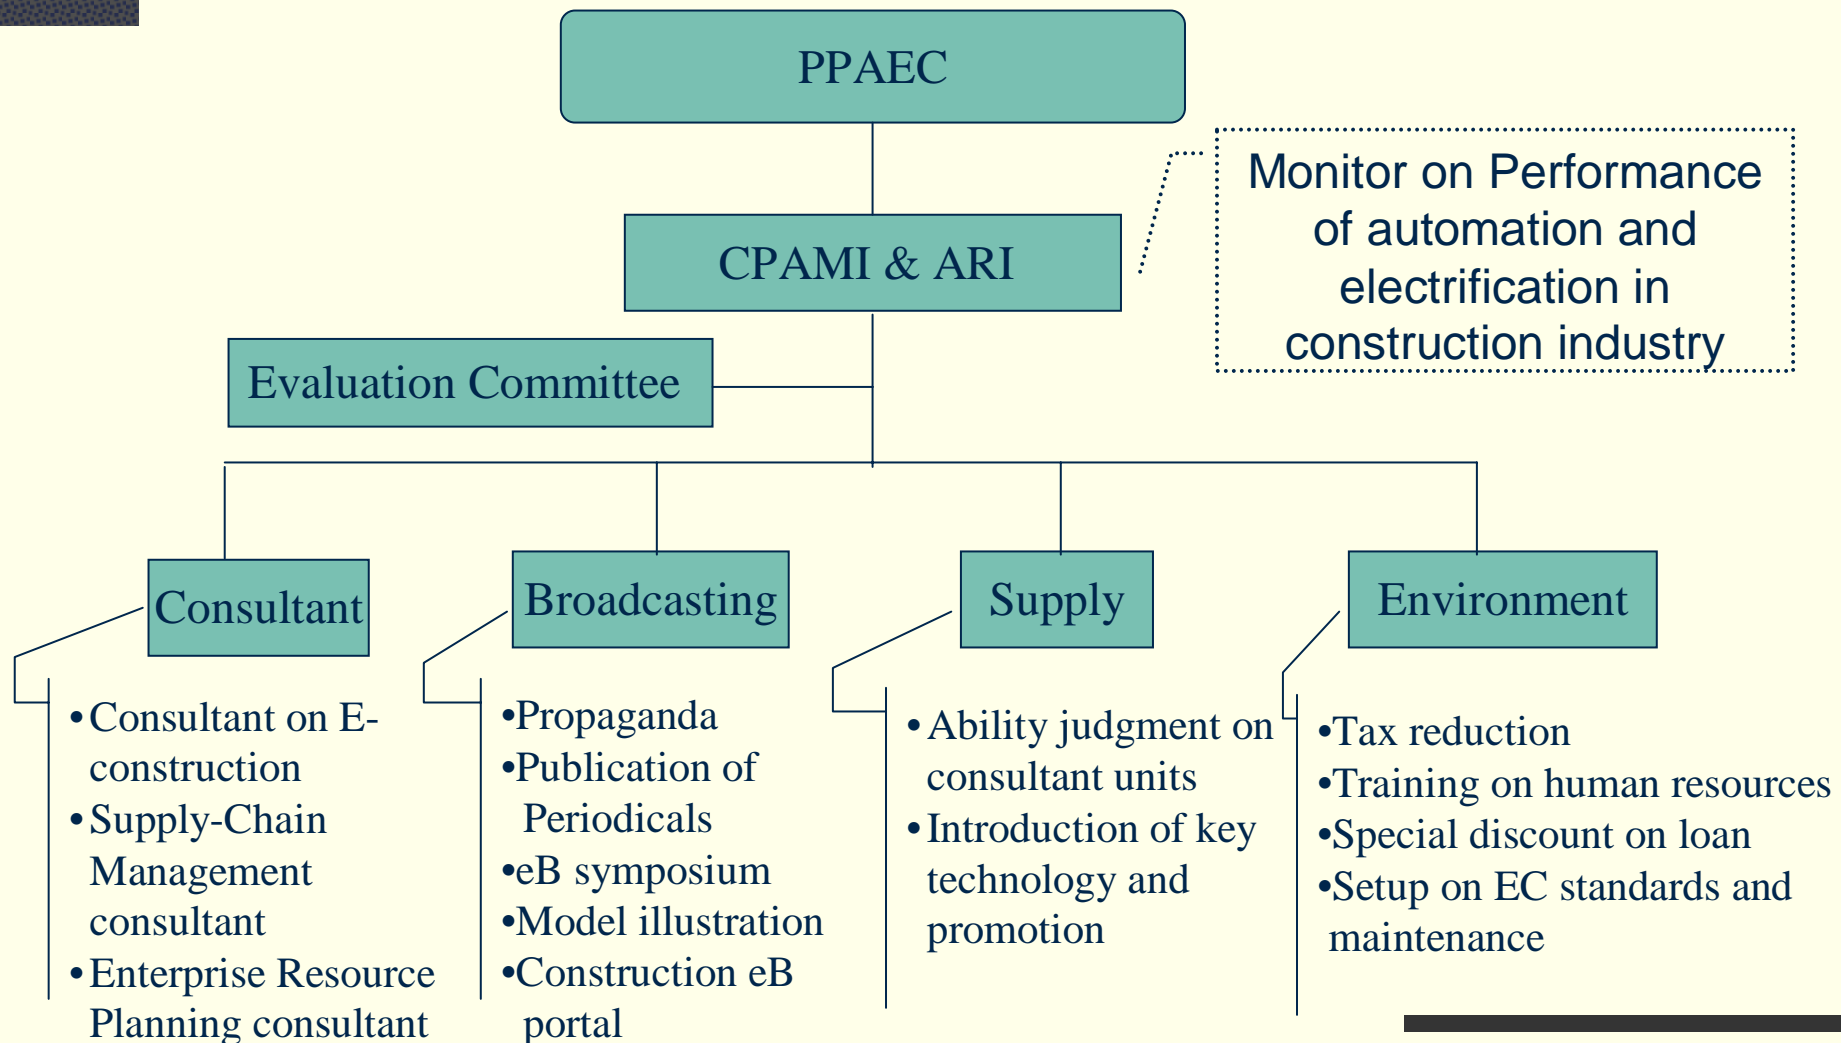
PPAEC

CPAMI & ARI

Monitor on Performance of automation and electrification in construction industry

Evaluation Committee

Consultant

Broadcasting

Supply

Environment

• Consultant on E-construction
• Supply-Chain Management consultant
• Enterprise Resource Planning consultant

•Propaganda
•Publication of Periodicals
•eB symposium
•Model illustration
•Construction eB portal

• Ability judgment on consultant units
• Introduction of key technology and promotion

•Tax reduction
•Training on human resources
•Special discount on loan
•Setup on EC standards and maintenance